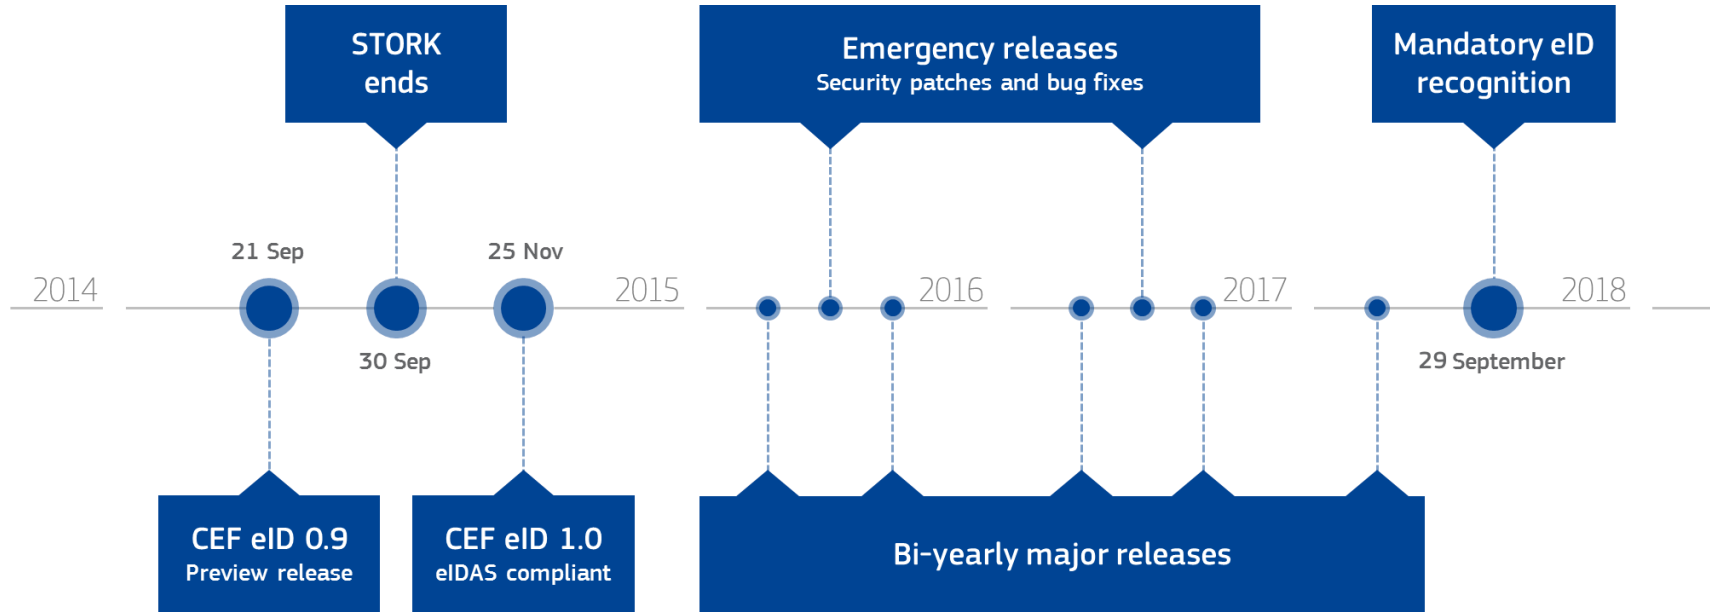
STORK ends

Emergency releases
Security patches and bug fixes

Mandatory eID recognition

2014

21 Sep

30 Sep

25 Nov

2015

2016

2017

2018

29 September

CEF eID 0.9
Preview release

CEF eID 1.0
eIDAS compliant

Bi-yearly major releases